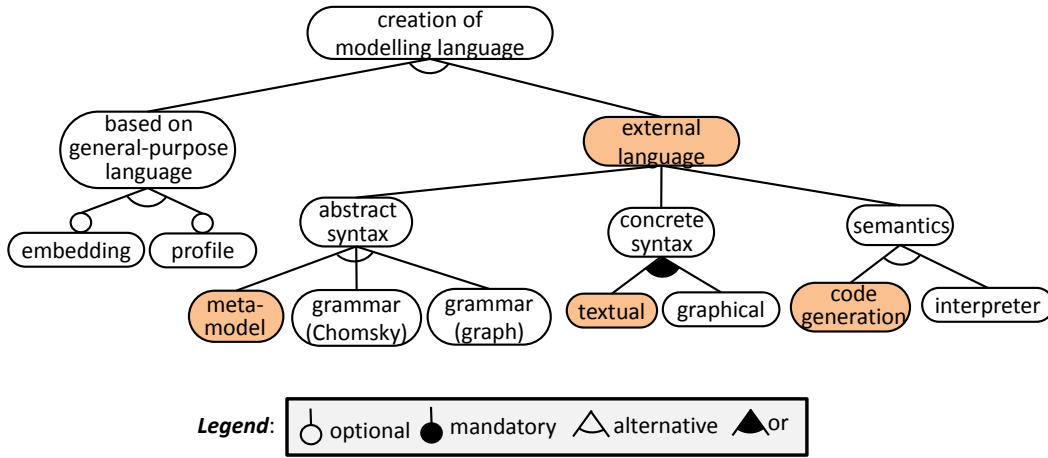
creation of modelling language

based on general-purpose language

external language

embedding

profile

abstract syntax

concrete syntax

semantics

meta-model

grammar (Chomsky)

grammar (graph)

textual

graphical

code generation

interpreter

*Legend*: optional mandatory alternative or